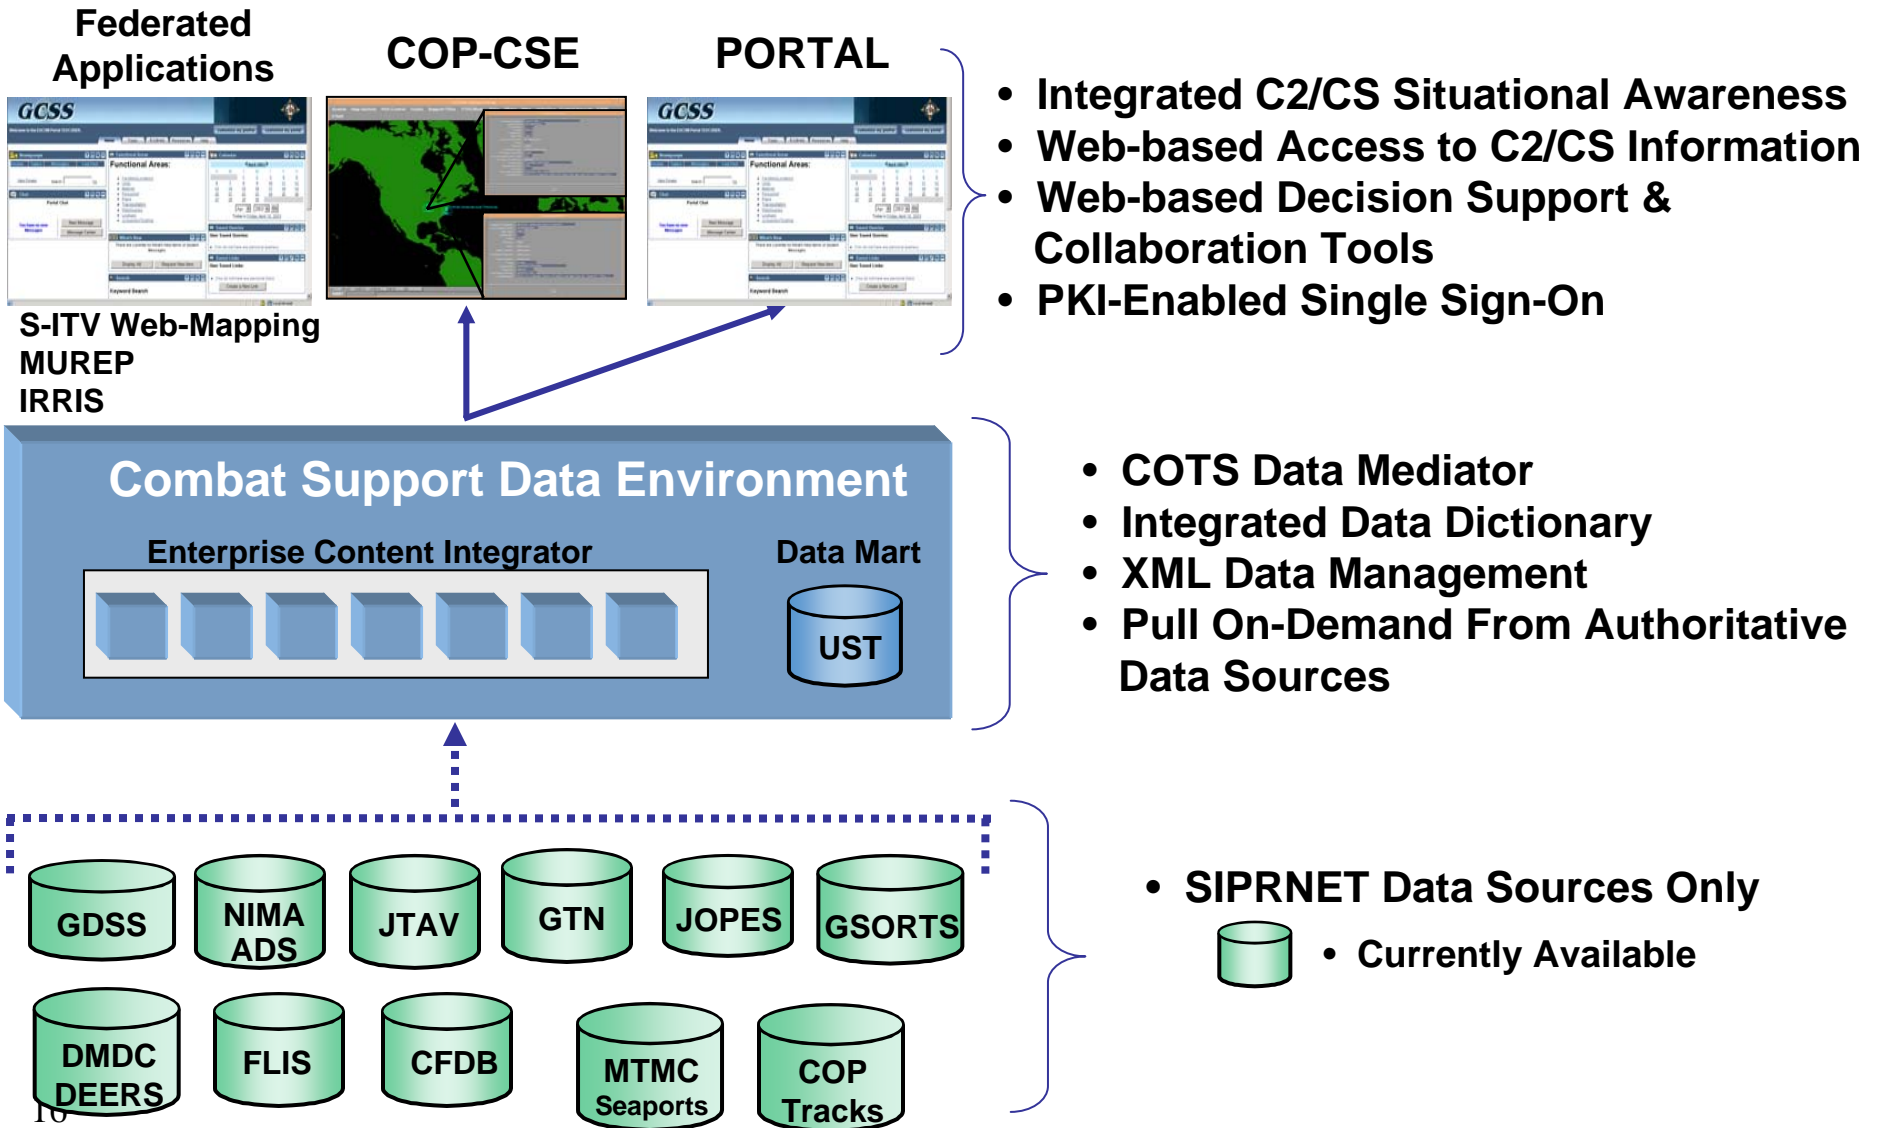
Federated Applications

COP-CSE

PORTAL

GCSS

Functional Areas:

GCSS

Functional Areas:

S-ITV Web-Mapping
MUREP
IRRIS

• Integrated C2/CS Situational Awareness
• Web-based Access to C2/CS Information
• Web-based Decision Support & Collaboration Tools
• PKI-Enabled Single Sign-On

Combat Support Data Environment

Enterprise Content Integrator

Data Mart

UST

• COTS Data Mediator
• Integrated Data Dictionary
• XML Data Management
• Pull On-Demand From Authoritative Data Sources

GDSS

NIMA ADS

JTAV

GTN

JOPES

GSORTS

DMDC DEERS

FLIS

CFDB

MTMC Seaports

COP Tracks

• SIPRNET Data Sources Only

• Currently Available

16